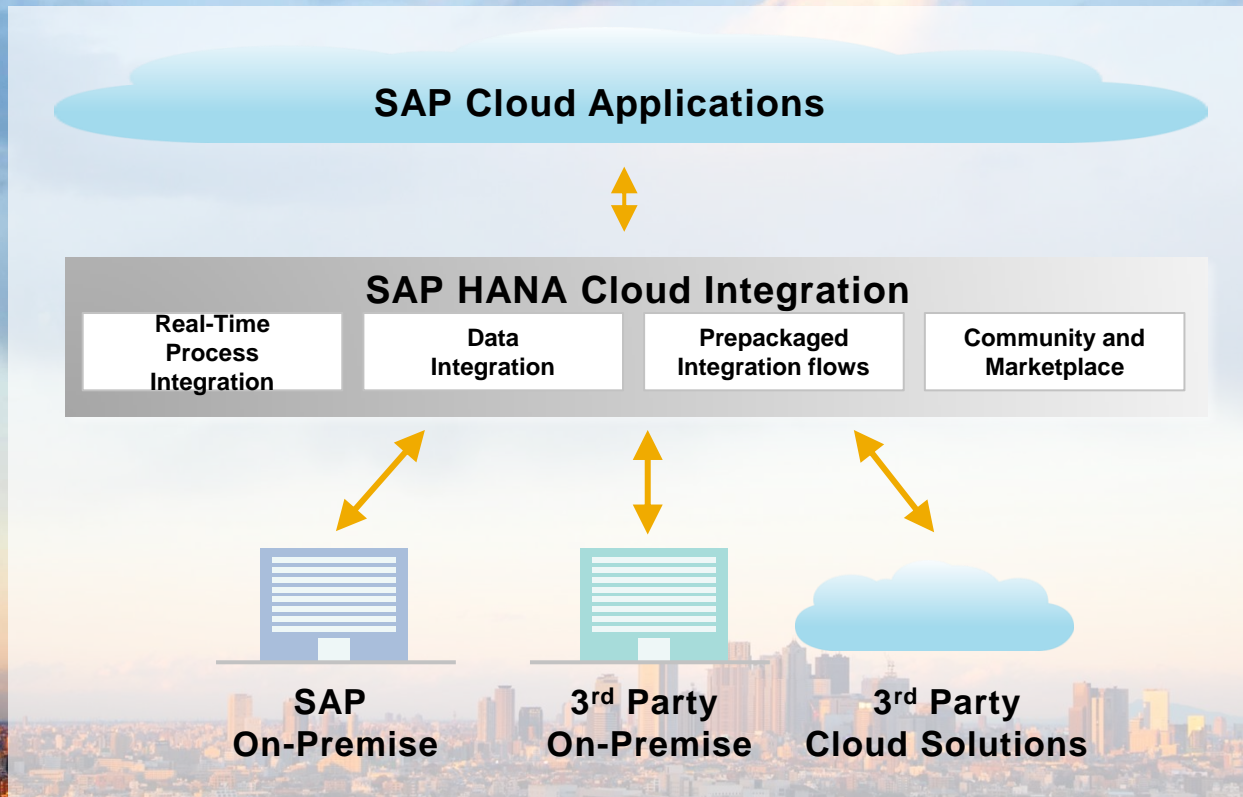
SAP Cloud Applications

SAP HANA Cloud Integration

Real-Time Process Integration

Data Integration

Prepackaged Integration flows

Community and Marketplace

SAP On-Premise

3$^{rd}$ Party On-Premise

3$^{rd}$ Party Cloud Solutions